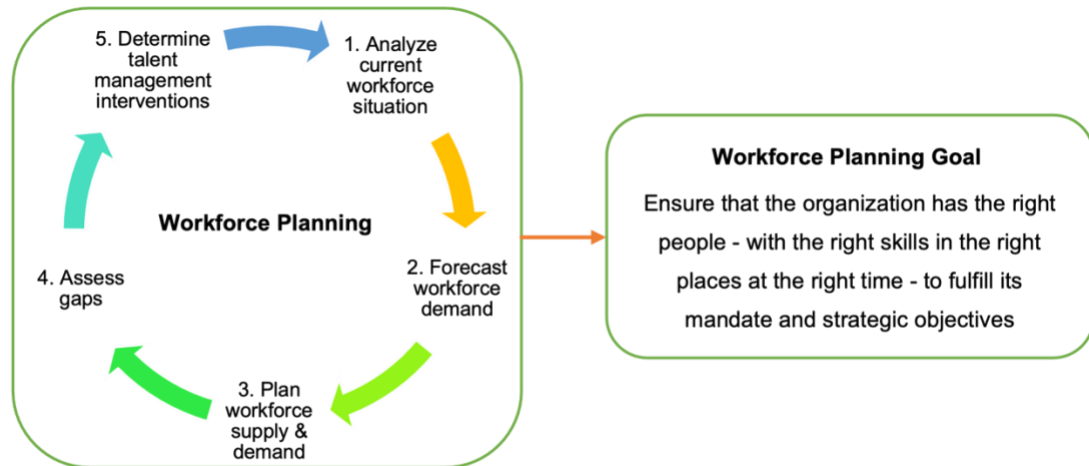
5. Determine talent management interventions

1. Analyze current workforce situation

Workforce Planning

2. Forecast workforce demand

3. Plan workforce supply & demand

4. Assess gaps

Workforce Planning Goal

Ensure that the organization has the right people - with the right skills in the right places at the right time - to fulfill its mandate and strategic objectives